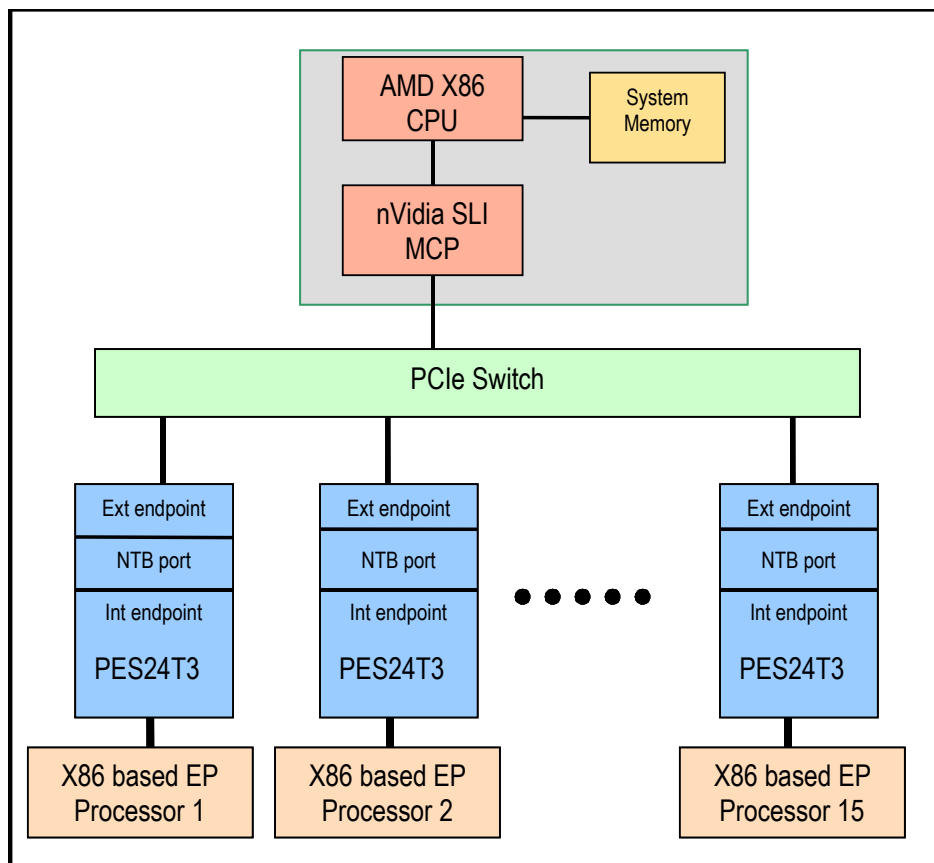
AMD X86 CPU

System Memory

nVidia SLI MCP

PCIe Switch

Ext endpoint

NTB port

Int endpoint

PES24T3

X86 based EP Processor 1

Ext endpoint

NTB port

Int endpoint

PES24T3

X86 based EP Processor 2

Ext endpoint

NTB port

Int endpoint

PES24T3

X86 based EP Processor 15